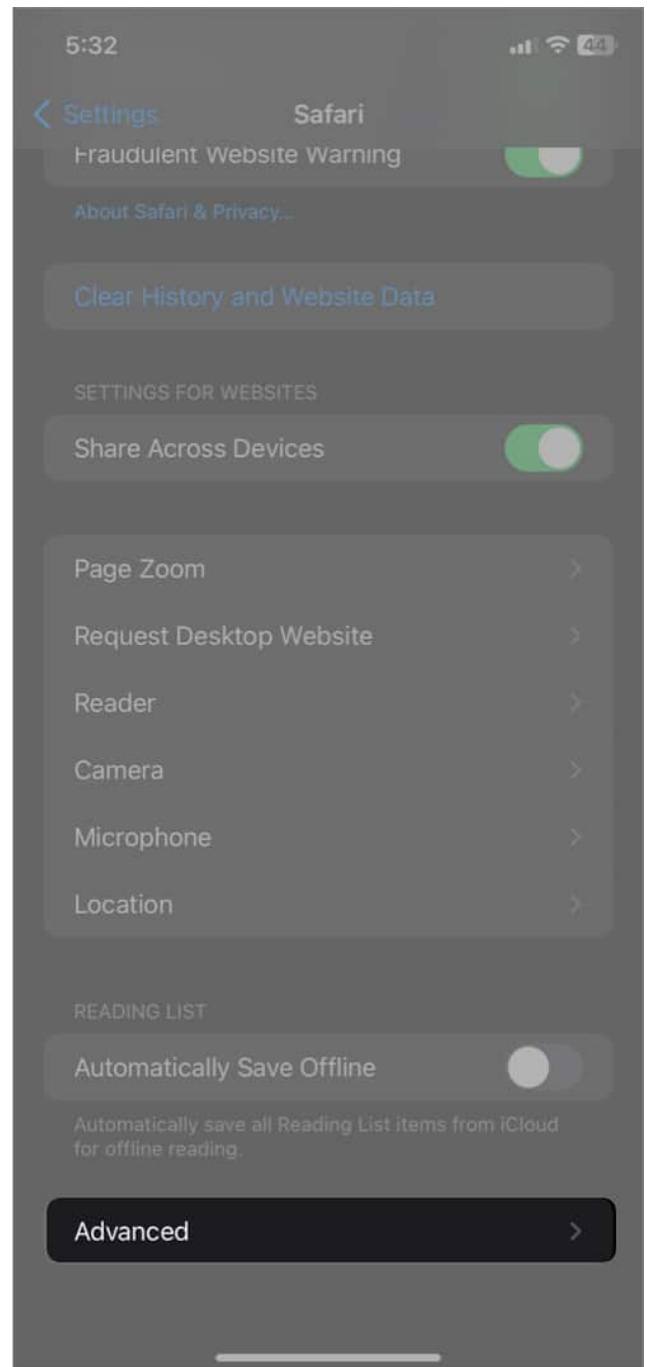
5:32

44

Settings

Safari

Fraudulent Website Warning

About Safari & Privacy...

Clear History and Website Data

SETTINGS FOR WEBSITES

Share Across Devices

Page Zoom

Request Desktop Website

Reader

Camera

Microphone

Location

READING LIST

Automatically Save Offline

Automatically save all Reading List items from iCloud for offline reading.

Advanced